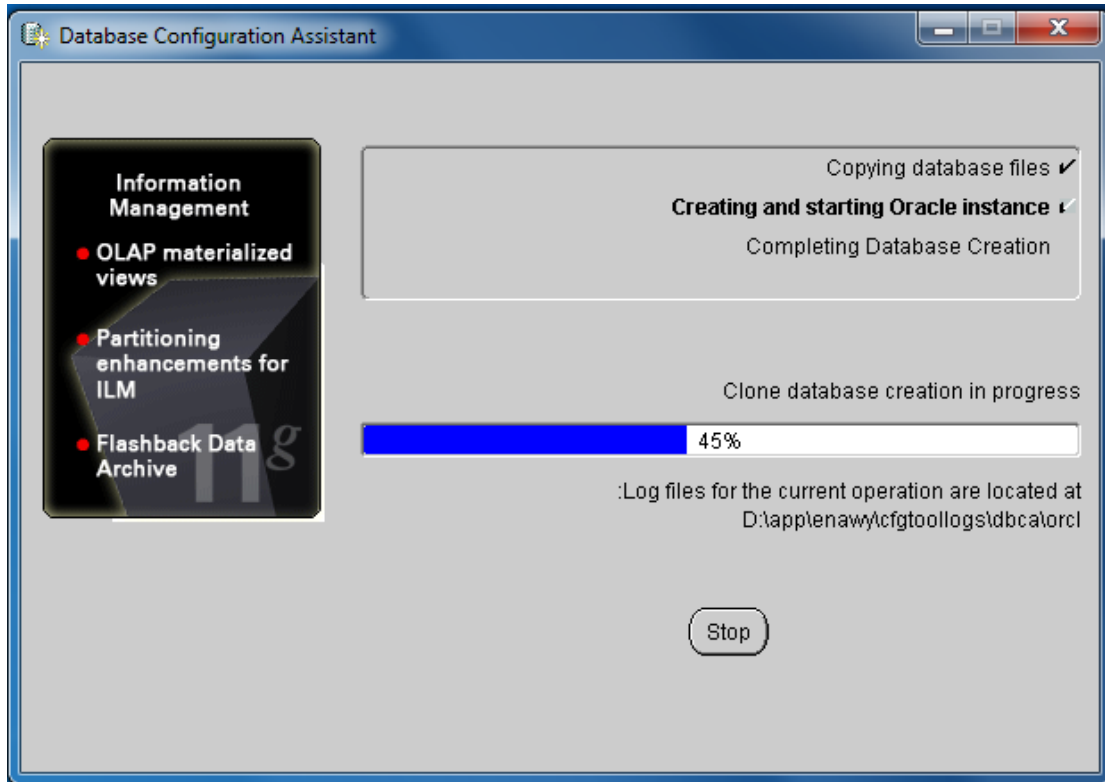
Database Configuration Assistant

Information Management

OLAP materialized views

Partitioning enhancements for ILM

Flashback Data Archive

11g

Copying database files ✔

Creating and starting Oracle instance ✔

Completing Database Creation

Clone database creation in progress

45%

:Log files for the current operation are located at D:\app\enawy\cfgtoollogs\dbca\orcl

Stop